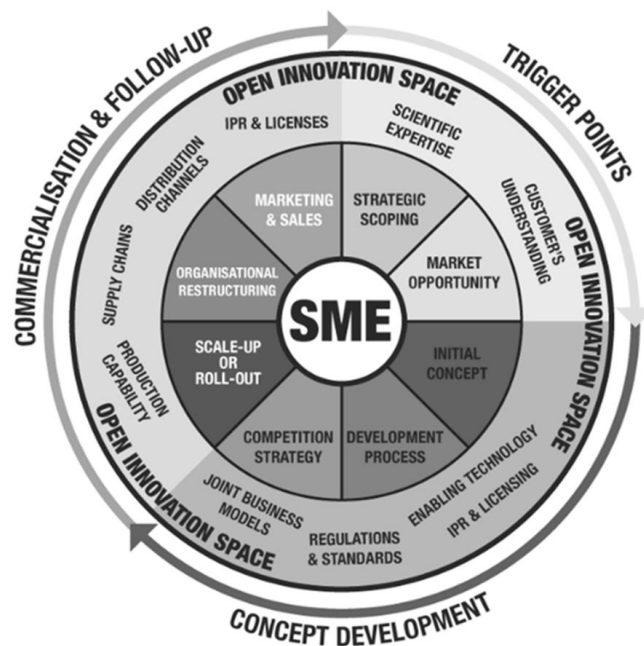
COMMERCIALISATION & FOLLOW-UP

TRIGGER POINTS

CONCEPT DEVELOPMENT

OPEN INNOVATION SPACE

IPR & LICENSES

SCIENTIFIC EXPERTISE

CUSTOMER'S UNDERSTANDING

OPEN INNOVATION SPACE

ENABLING TECHNOLOGY

IPR & LICENSING

REGULATIONS & STANDARDS

JOINT BUSINESS MODELS

OPEN INNOVATION SPACE

PRODUCTION CAPABILITY

SUPPLY CHAINS

DISTRIBUTION CHANNELS

MARKETING & SALES

STRATEGIC SCOPING

MARKET OPPORTUNITY

INITIAL CONCEPT

DEVELOPMENT PROCESS

COMPETITION STRATEGY

SCALE-UP OR ROLL-OUT

ORGANISATIONAL RESTRUCTURING

SME